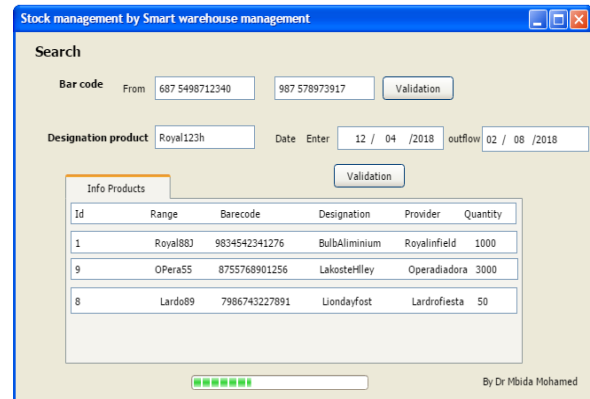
Stock management by Smart warehouse management

Search

Bar code From 687 5498712340 987 578973917 Validation

Designation product Royal123h Date Enter 12 / 04 /2018 outflow 02 / 08 /2018

Validation

Info Products

| Id | Range | Barecode | Designation | Provider | Quantity |
|---|---|---|---|---|---|
| 1 | Royal88J | 9834542341276 | BulbAliminium | Royalinfield | 1000 |
| 9 | OPera55 | 8755768901256 | LakosteHlley | Operadiadora | 3000 |
| 8 | Lardo89 | 7986743227891 | Liondayfost | Lardrofiesta | 50 |

By Dr Mbida Mohamed